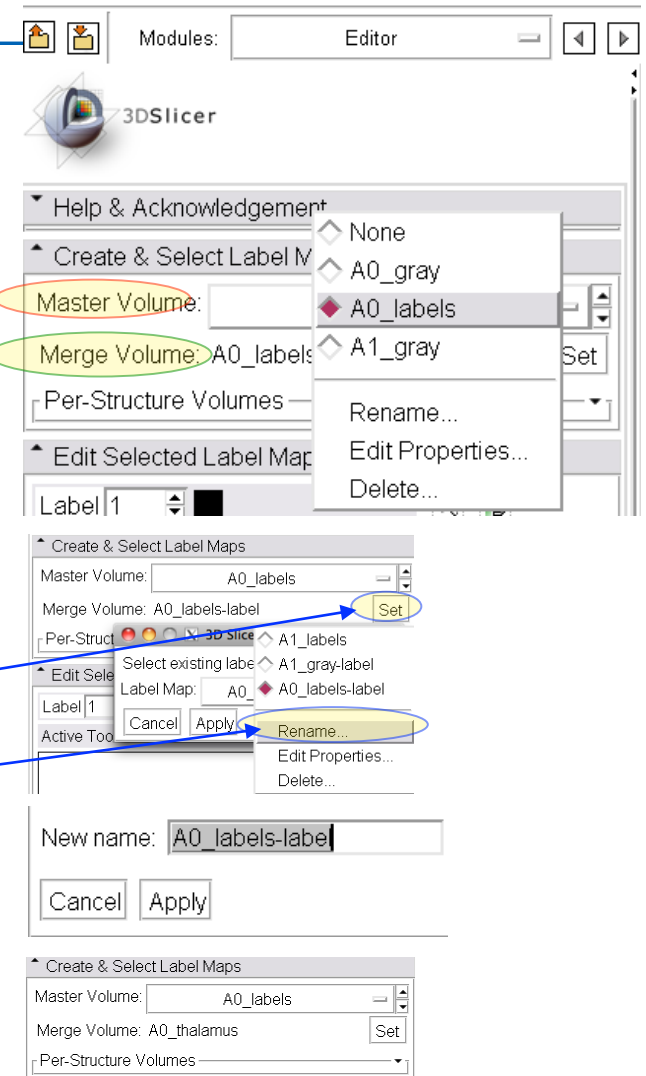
Modules: Editor

3DSlicer

Help & Acknowledgement

Create & Select Label M

Master Volume:

Merge Volume: A0_labels

Set

Per-Structure Volumes

Edit Selected Label Map

Label 1

None
A0_gray
A0_labels
A1_gray
Rename...
Edit Properties...
Delete...

Create & Select Label Maps

Master Volume: A0_labels

Merge Volume: A0_labels-label

Set

Per-Struct

3D Slice

Select existing labe

Label Map: A0_

Cancel Apply

Edit Sele

Label 1

Active Too

A1_labels
A1_gray-label
A0_labels-label
Rename...
Edit Properties...
Delete...

New name: A0_labels-label

Cancel Apply

Create & Select Label Maps

Master Volume: A0_labels

Merge Volume: A0_thalamus

Set

Per-Structure Volumes